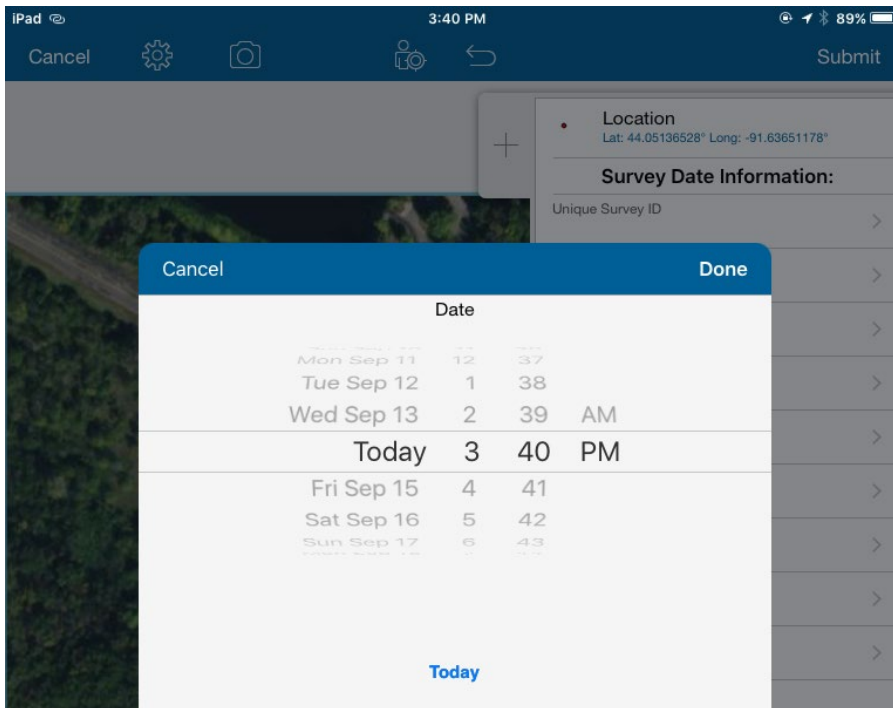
iPad
3:40 PM
89%

Cancel
Submit

Location
Lat: 44.05136528° Long: -91.63651178°

Survey Date Information:

Unique Survey ID

Cancel
Done

Date

| | | | |
|---|---|---|---|
| Mon Sep 11 | 12 | 37 | |
| Tue Sep 12 | 1 | 38 | |
| Wed Sep 13 | 2 | 39 | AM |
| Today | 3 | 40 | PM |
| Fri Sep 15 | 4 | 41 | |
| Sat Sep 16 | 5 | 42 | |
| Sun Sep 17 | 6 | 43 | |

Today